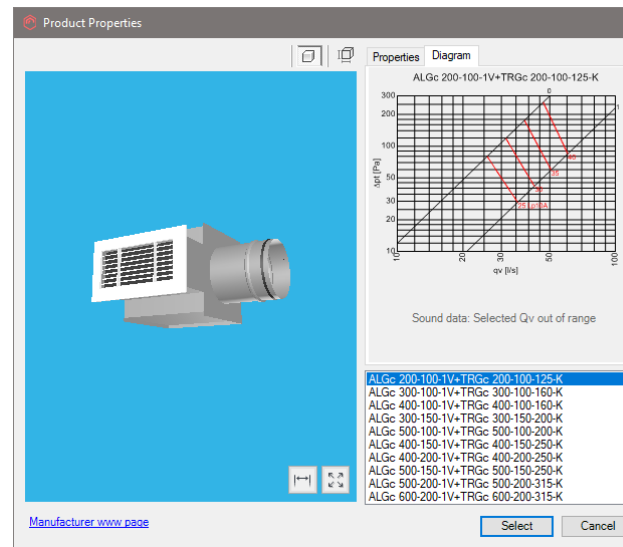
Product Properties

Properties | Diagram

ALGc 200-100-1V+TRGc 200-100-125-K

300
200
100
50
30
20
10
Δpt [Pa]
10 20 30 50 100
qv [l/s]
0
1
45
35
25 LpA

Sound data: Selected Qv out of range

ALGc 200-100-1V+TRGc 200-100-125-K
ALGc 300-100-1V+TRGc 300-100-160-K
ALGc 400-100-1V+TRGc 400-100-160-K
ALGc 300-150-1V+TRGc 300-150-200-K
ALGc 500-100-1V+TRGc 500-100-200-K
ALGc 400-150-1V+TRGc 400-150-250-K
ALGc 400-200-1V+TRGc 400-200-250-K
ALGc 500-150-1V+TRGc 500-150-250-K
ALGc 500-200-1V+TRGc 500-200-315-K
ALGc 600-200-1V+TRGc 600-200-315-K

Manufacturer www page

Select | Cancel